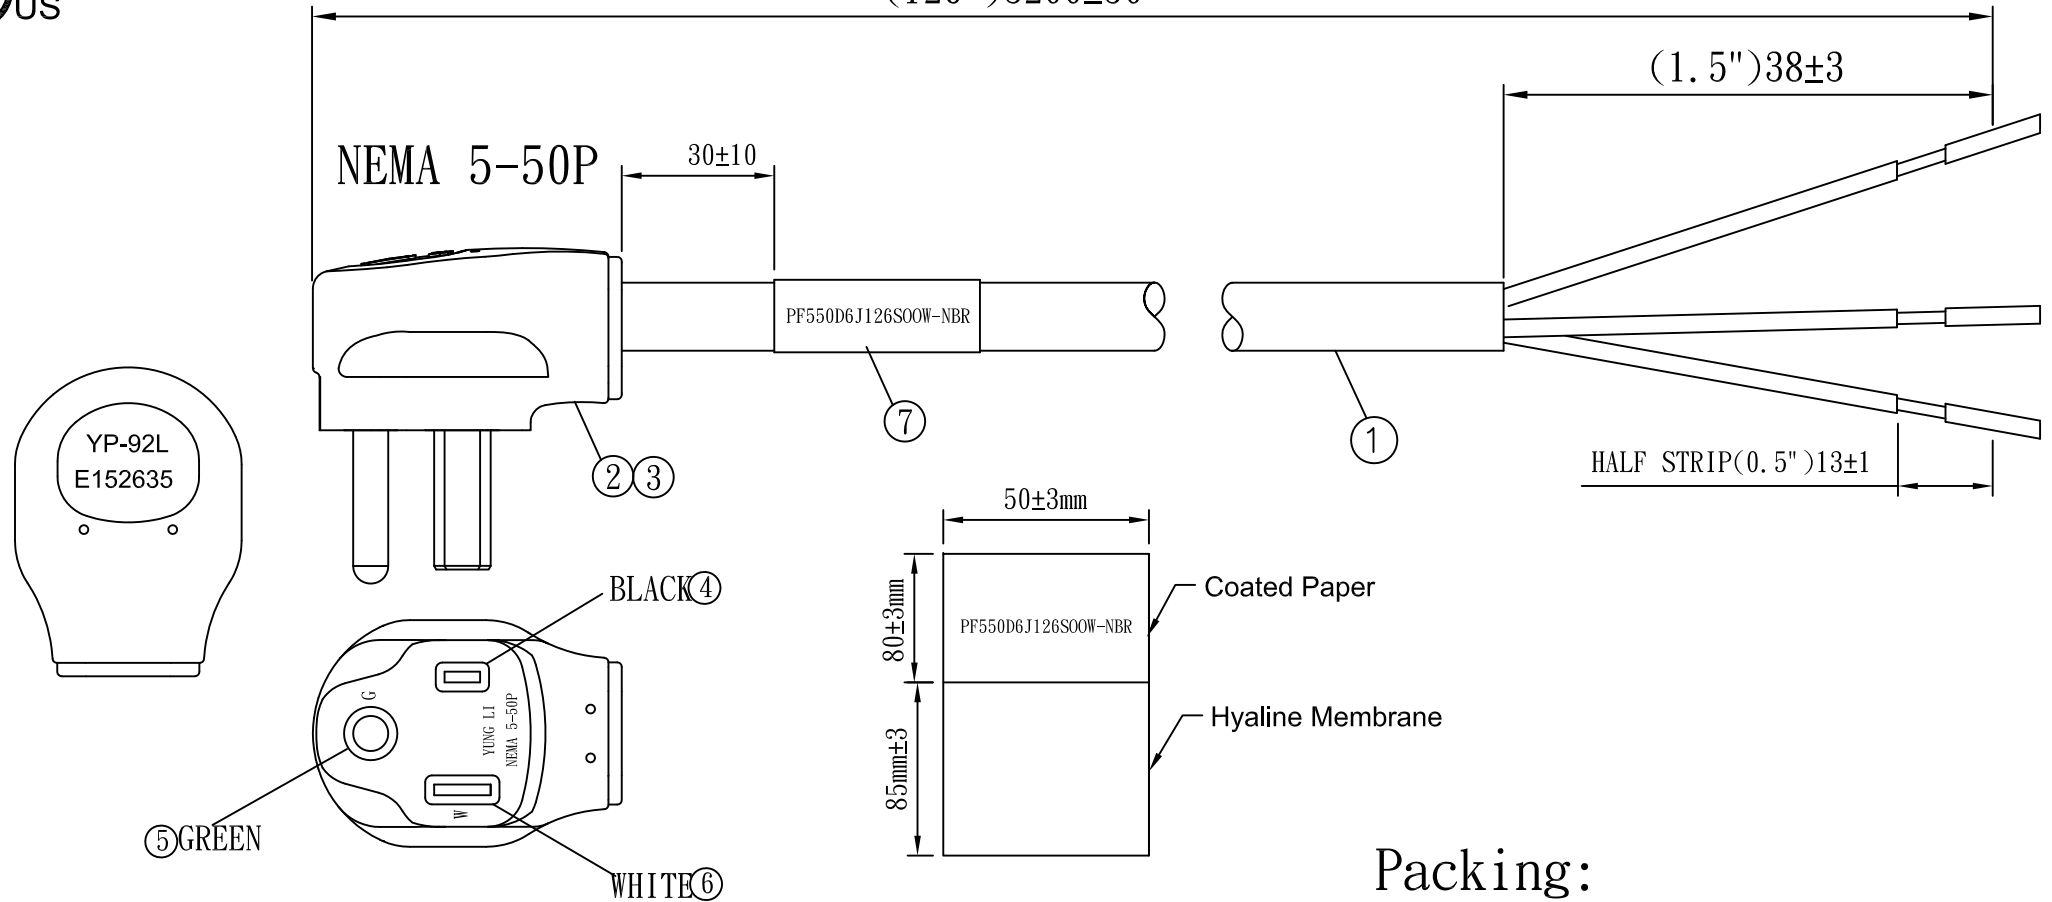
US

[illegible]

(1.5")38±3

NEMA 5-50P

30±10

PF550D6J126SOOW-NBR

⑦

①

②③

HALF STRIP(0.5")13±1

YP-92L
E152635

50±3mm

BLACK④

80±3mm

PF550D6J126SOOW-NBR

Coated Paper

G

YUNG LI
NEMA 5-50P

Hyaline Membrane

85mm±3

W

⑤GREEN

WHITE⑥

Packing: